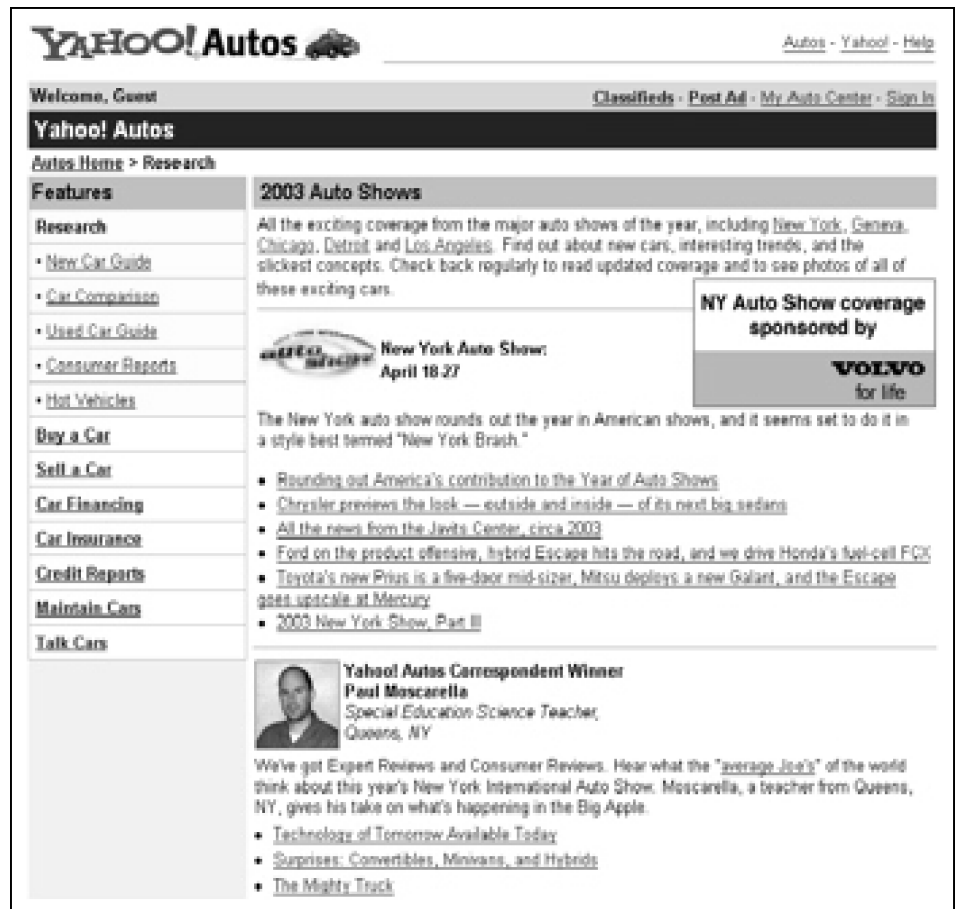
YAHOO! Autos

Autos - Yahoo! - Help

Welcome, Guest

Classifieds - Post Ad - My Auto Center - Sign In

Yahoo! Autos

Autos Home > Research

Features

Research

• New Car Guide

• Car Comparison

• Used Car Guide

• Consumer Reports

• Hot Vehicles

Buy a Car

Sell a Car

Car Financing

Car Insurance

Credit Reports

Maintain Cars

Talk Cars

2003 Auto Shows

All the exciting coverage from the major auto shows of the year, including New York, Geneva, Chicago, Detroit and Los Angeles. Find out about new cars, interesting trends, and the slickest concepts. Check back regularly to read updated coverage and to see photos of all of these exciting cars.

NY Auto Show coverage sponsored by

VOLVO for life

auto show

New York Auto Show: April 18-27

The New York auto show rounds out the year in American shows, and it seems set to do it in a style best termed "New York Brash."

• Rounding out America's contribution to the Year of Auto Shows
• Chrysler previews the look — outside and inside — of its next big sedans
• All the news from the Javits Center, circa 2003
• Ford on the product offensive, hybrid Escape hits the road, and we drive Honda's fuel-cell FCX
• Toyota's new Prius is a five-door mid-sizer, Mitsu deploys a new Galant, and the Escape goes upscale at Mercury
• 2003 New York Show, Part II

Yahoo! Autos Correspondent Winner
Paul Moscarella
Special Education Science Teacher, Queens, NY

We've got Expert Reviews and Consumer Reviews. Hear what the "average Joe's" of the world think about this year's New York International Auto Show. Moscarella, a teacher from Queens, NY, gives his take on what's happening in the Big Apple.

• Technology of Tomorrow Available Today
• Surprises: Convertibles, Minivans, and Hybrids
• The Mighty Truck